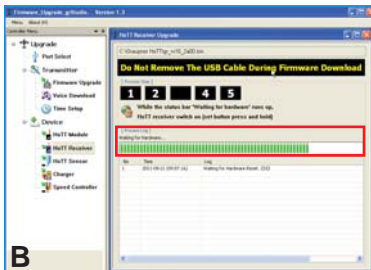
Firmware_Upgrade_grStudio Version 1.3

Menu About (H)

Controller Menu

Upgrade

Port Select

Transmitter

Firmware Upgrade

Voice Download

Time Setup

Device

HoTT Module

HoTT Receiver

HoTT Sensor

Charger

Speed Controller

HoTT Receiver Upgrade

C:\Documents\HoTT\gr_rx16_2a00.bin

Do Not Remove The USB Cable During Firmware Download

Process Step

1 2 3 4 5

While the status bar "Waiting for hardware" runs up, HoTT receiver switch on (set button press and hold)

Process Log

Waiting for hardware...

| No | Time | Log |
|---|---|---|
| 1 | 2011-09-11 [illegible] | Waiting for Hardware Reset : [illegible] |

B